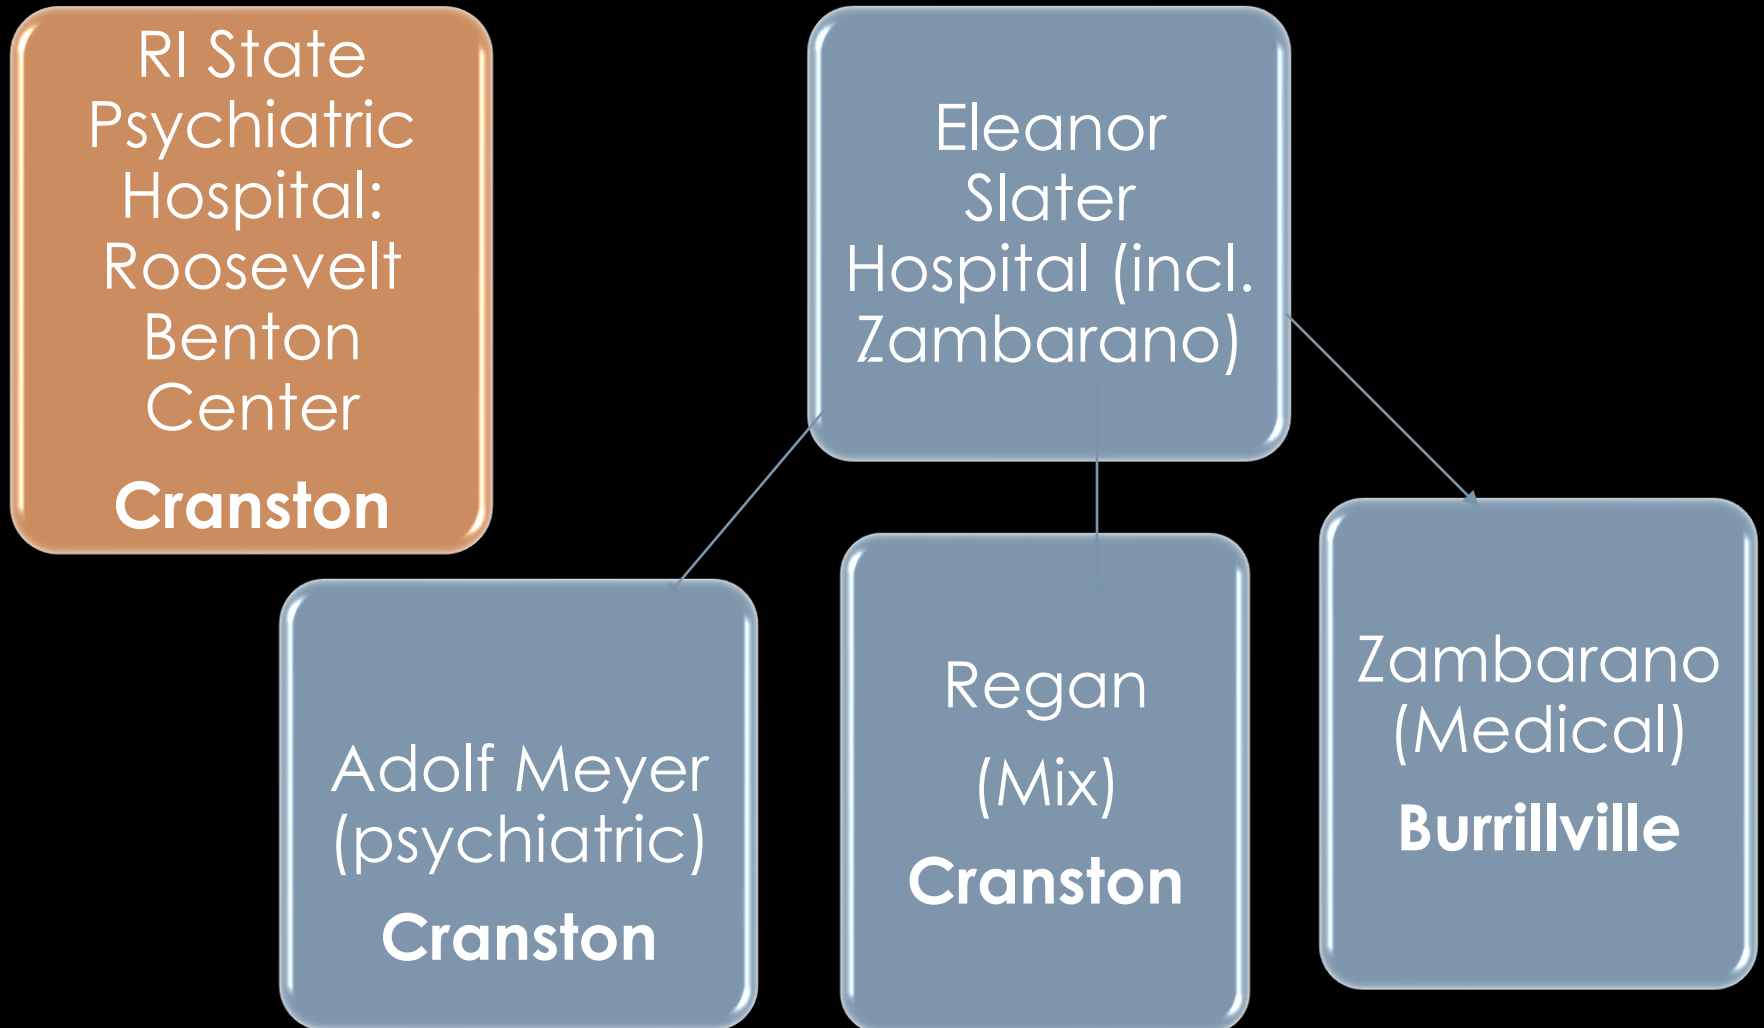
RI State Psychiatric Hospital: Roosevelt Benton Center

Cranston

Eleanor Slater Hospital (incl. Zambarano)

Adolf Meyer (psychiatric)

Cranston

Regan (Mix)

Cranston

Zambarano (Medical)

Burrillville